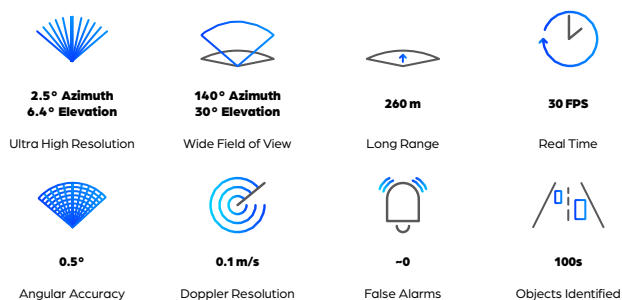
2.5° Azimuth
6.4° Elevation

Ultra High Resolution

140° Azimuth
30° Elevation

Wide Field of View

260 m

Long Range

30 FPS

Real Time

0.5°

Angular Accuracy

0.1 m/s

Doppler Resolution

~0

False Alarms

100s

Objects Identified